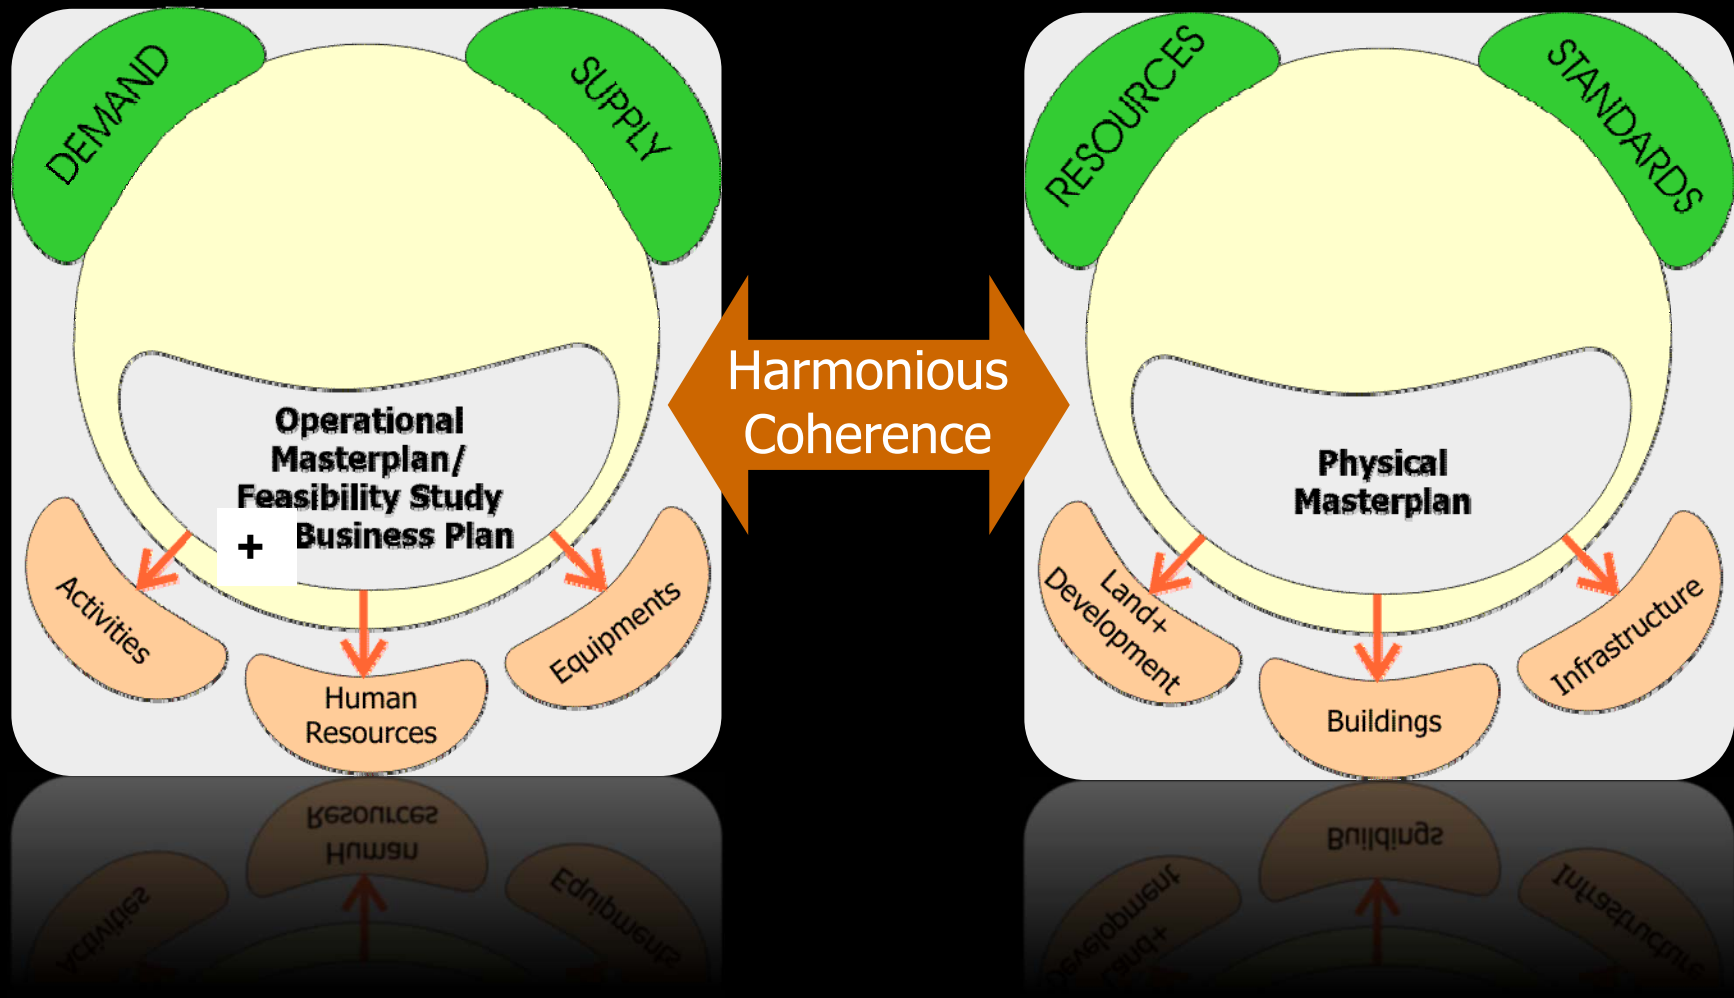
DEMAND

SUPPLY

Operational Masterplan/ Feasibility Study + Business Plan

Activities

Human Resources

Equipments

Harmonious Coherence

RESOURCES

STANDARDS

Physical Masterplan

Land+ Development

Buildings

Infrastructure